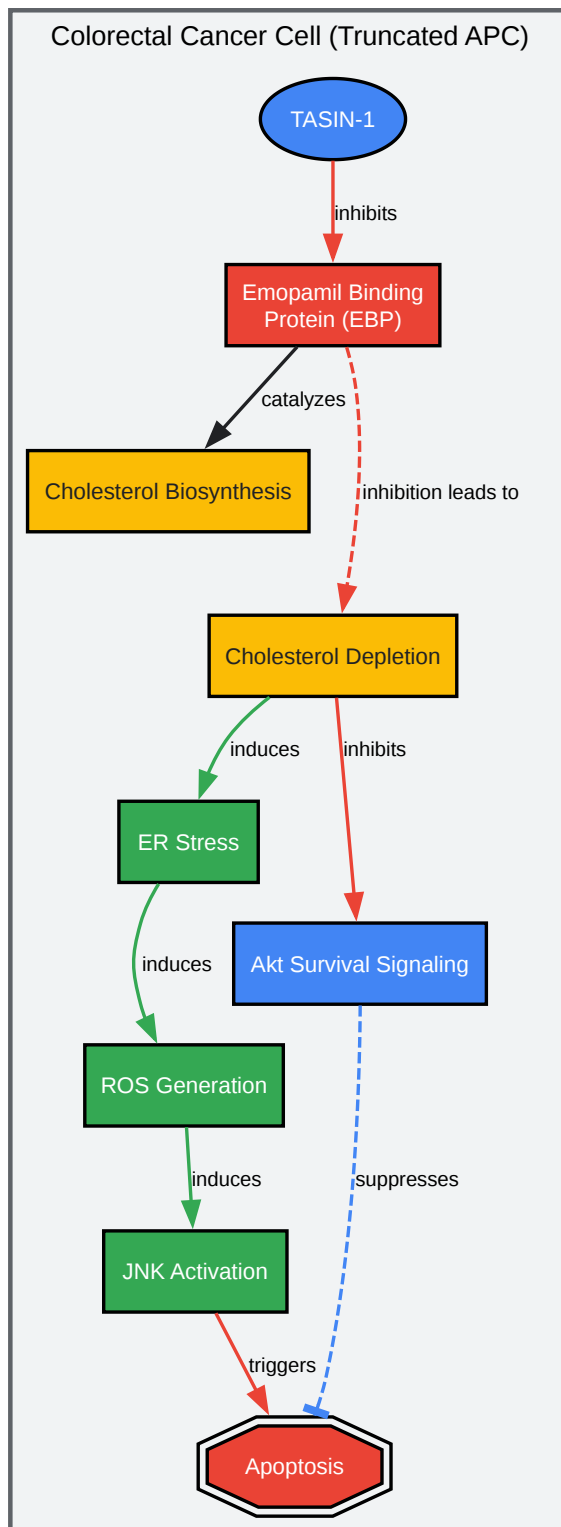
Colorectal Cancer Cell (Truncated APC)

TASIN-1

inhibits

Emopamil Binding Protein (EBP)

catalyzes

Cholesterol Biosynthesis

inhibition leads to

Cholesterol Depletion

induces

inhibits

ER Stress

induces

Akt Survival Signaling

ROS Generation

induces

suppresses

JNK Activation

triggers

Apoptosis